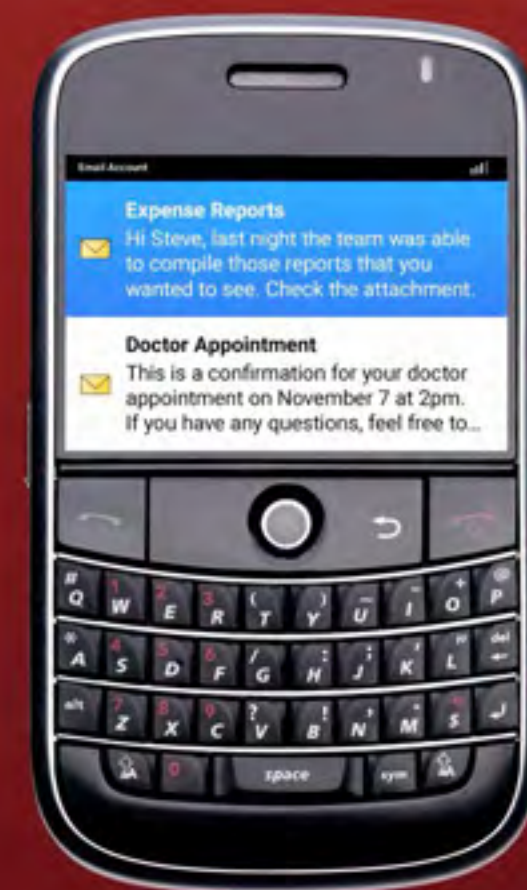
Email Account

Expense Reports
Hi Steve, last night the team was able to compile those reports that you wanted to see. Check the attachment.

Doctor Appointment
This is a confirmation for your doctor appointment on November 7 at 2pm. If you have any questions, feel free to...

# Q 1 W 2 E 3 R ( T ) Y _ U - I + O @ P
* A 4 S 5 D 6 F / G : H ; J ' K " L del
alt 7 Z 8 X 9 C ? V ! B , N . M $ ↵
0 space sym